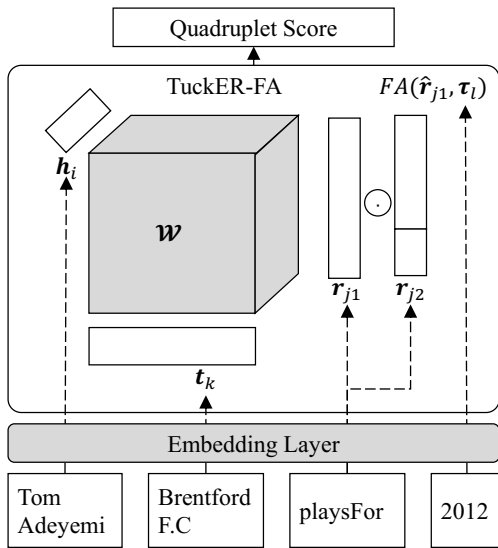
Quadruplet Score

TuckER-FA

$FA(\hat{\boldsymbol{r}}_{j1}, \boldsymbol{\tau}_l)$

$\boldsymbol{h}_i$

$\boldsymbol{\mathcal{W}}$

$\odot$

$\boldsymbol{r}_{j1}$

$\boldsymbol{r}_{j2}$

$\boldsymbol{t}_k$

Embedding Layer

Tom Adeyemi

Brentford F.C

playsFor

2012